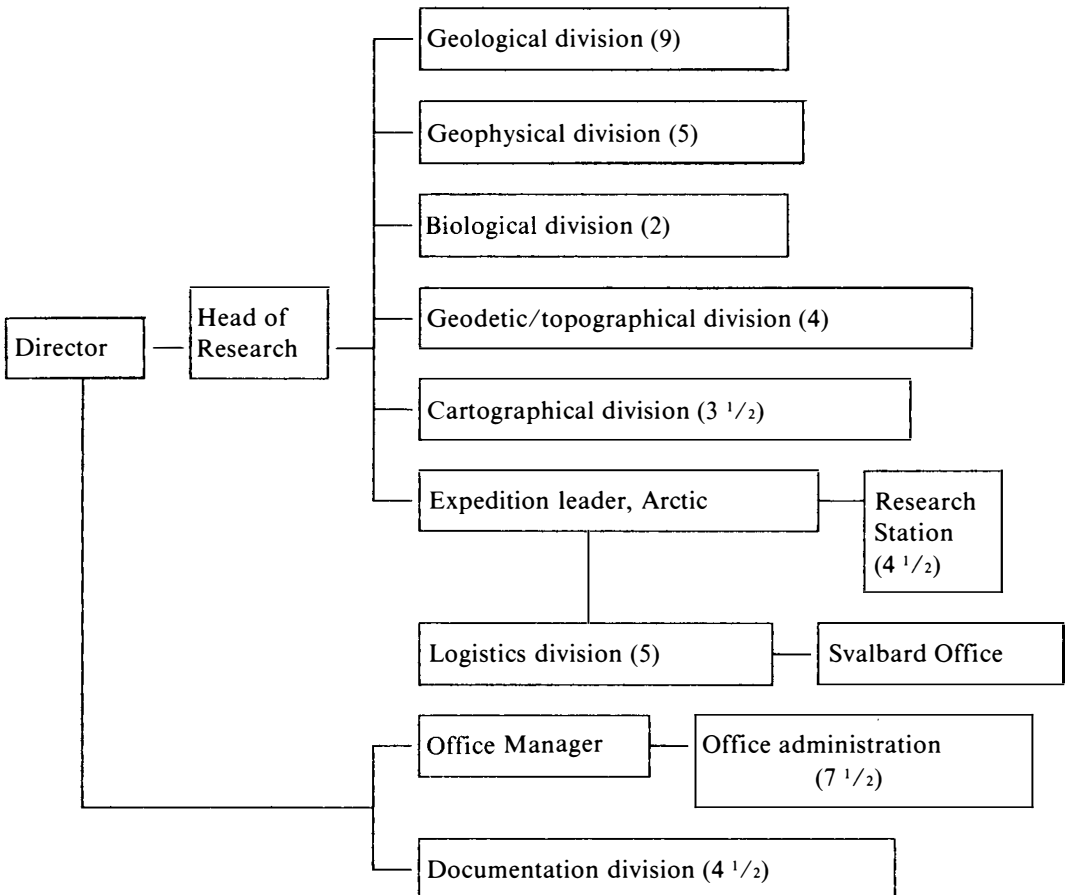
Director

Head of Research

Geological division (9)

Geophysical division (5)

Biological division (2)

Geodetic/topographical division (4)

Cartographical division ($3 \frac{1}{2}$)

Expedition leader, Arctic

Research Station ($4 \frac{1}{2}$)

Logistics division (5)

Svalbard Office

Office Manager

Office administration ($7 \frac{1}{2}$)

Documentation division ($4 \frac{1}{2}$)